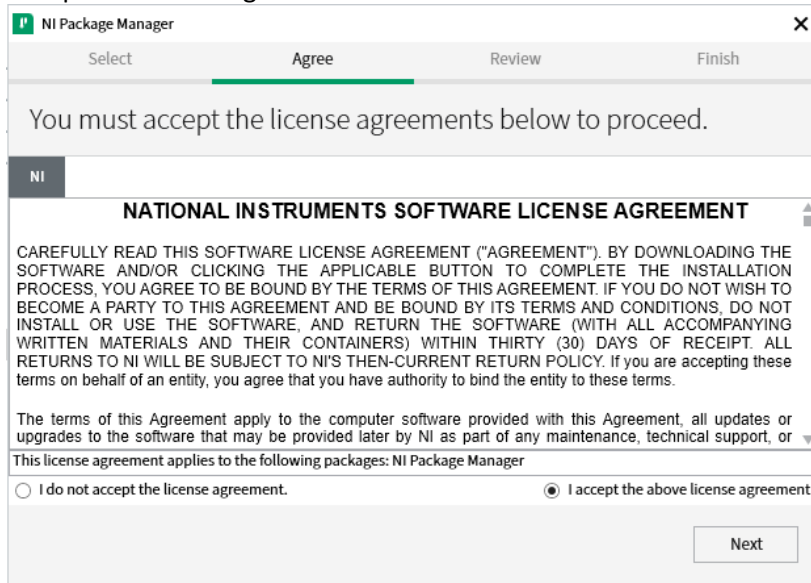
NI Package Manager

Select | Agree | Review | Finish

You must accept the license agreements below to proceed.

NI

NATIONAL INSTRUMENTS SOFTWARE LICENSE AGREEMENT

CAREFULLY READ THIS SOFTWARE LICENSE AGREEMENT ("AGREEMENT"). BY DOWNLOADING THE SOFTWARE AND/OR CLICKING THE APPLICABLE BUTTON TO COMPLETE THE INSTALLATION PROCESS, YOU AGREE TO BE BOUND BY THE TERMS OF THIS AGREEMENT. IF YOU DO NOT WISH TO BECOME A PARTY TO THIS AGREEMENT AND BE BOUND BY ITS TERMS AND CONDITIONS, DO NOT INSTALL OR USE THE SOFTWARE, AND RETURN THE SOFTWARE (WITH ALL ACCOMPANYING WRITTEN MATERIALS AND THEIR CONTAINERS) WITHIN THIRTY (30) DAYS OF RECEIPT. ALL RETURNS TO NI WILL BE SUBJECT TO NI'S THEN-CURRENT RETURN POLICY. If you are accepting these terms on behalf of an entity, you agree that you have authority to bind the entity to these terms.

The terms of this Agreement apply to the computer software provided with this Agreement, all updates or upgrades to the software that may be provided later by NI as part of any maintenance, technical support, or

This license agreement applies to the following packages: NI Package Manager

I do not accept the license agreement.

I accept the above license agreement

Next